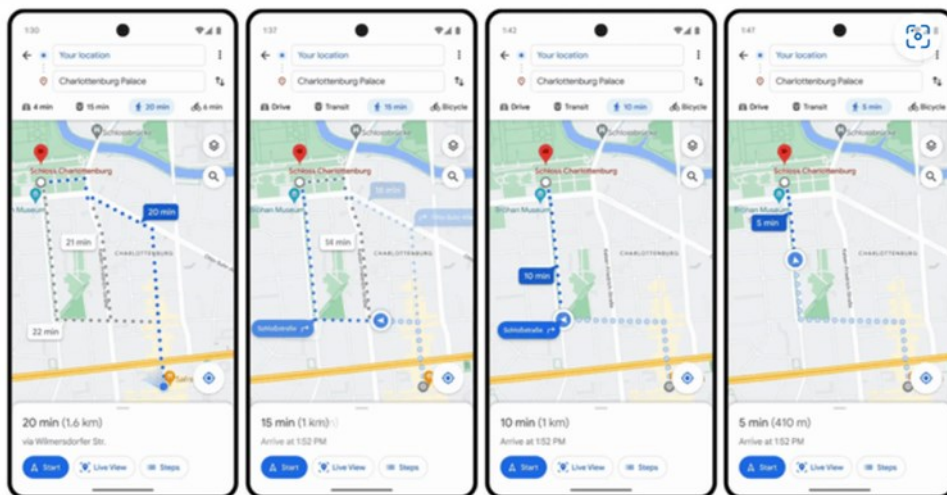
1:30

Your location

Charlottenburg Palace

4 min 15 min 20 min 6 min

Schloss Charlottenburg

Museum

20 min

21 min

CHARLOTTENBURG

22 min

20 min (1.6 km)

via Wilmersdorfer Str.

Start Live View Steps

1:37

Your location

Charlottenburg Palace

Drive Transit 15 min Bicycle

Schloss Charlottenburg

Museum

16 min

18 min

CHARLOTTENBURG

Schloßstraße

15 min (1 km)

Arrive at 1:52 PM

Start Live View Steps

1:42

Your location

Charlottenburg Palace

Drive Transit 10 min Bicycle

Schloss Charlottenburg

Museum

CHARLOTTENBURG

10 min

Schloßstraße

10 min (1 km)

Arrive at 1:52 PM

Start Live View Steps

1:47

Your location

Charlottenburg Palace

Drive Transit 5 min Bicycle

Schloss Charlottenburg

Museum

5 min

CHARLOTTENBURG

5 min (410 m)

Arrive at 1:52 PM

Start Live View Steps